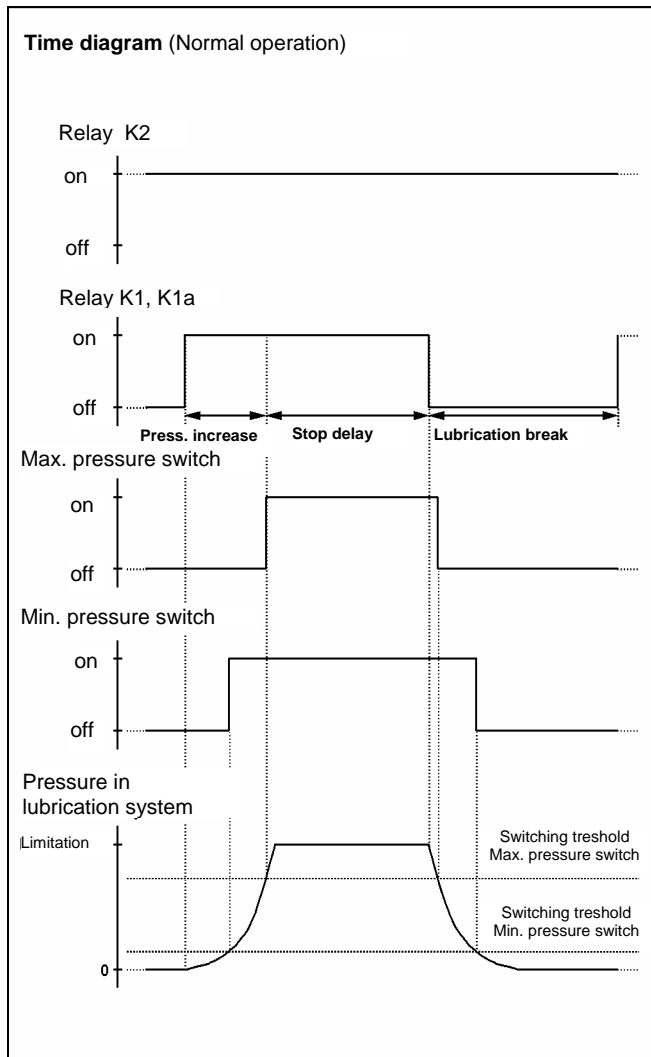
**Time diagram** (Normal operation)

Relay K2

on

off

Relay K1, K1a

on

off

Press. increase

Stop delay

Lubrication break

Max. pressure switch

on

off

Min. pressure switch

on

off

Pressure in lubrication system

Limitation

Switching treshold Max. pressure switch

Switching treshold Min. pressure switch

0